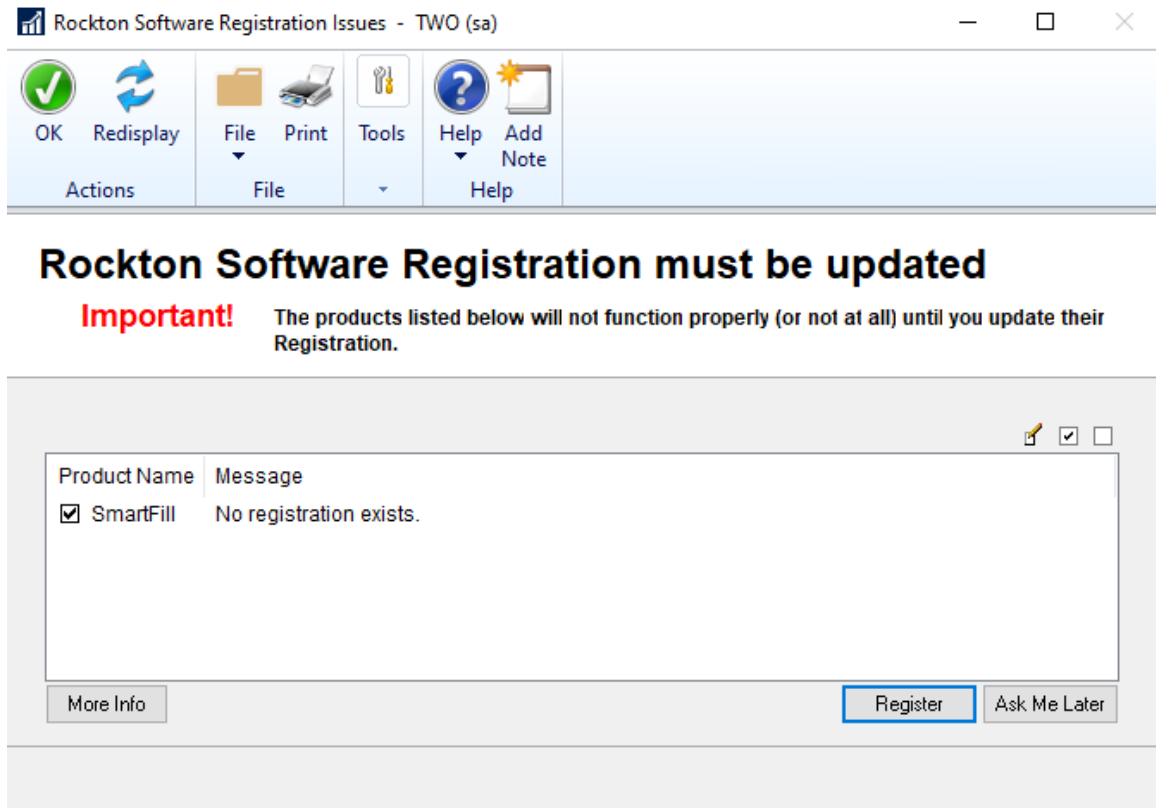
Rockton Software Registration Issues - TWO (sa)

OK
Redisplay
Actions

File
Print
File

Tools

Help
Add Note
Help

Rockton Software Registration must be updated

Important!

The products listed below will not function properly (or not at all) until you update their Registration.

| Product Name | Message |
|---|---|
| ☑ SmartFill | No registration exists. |

More Info

Register

Ask Me Later